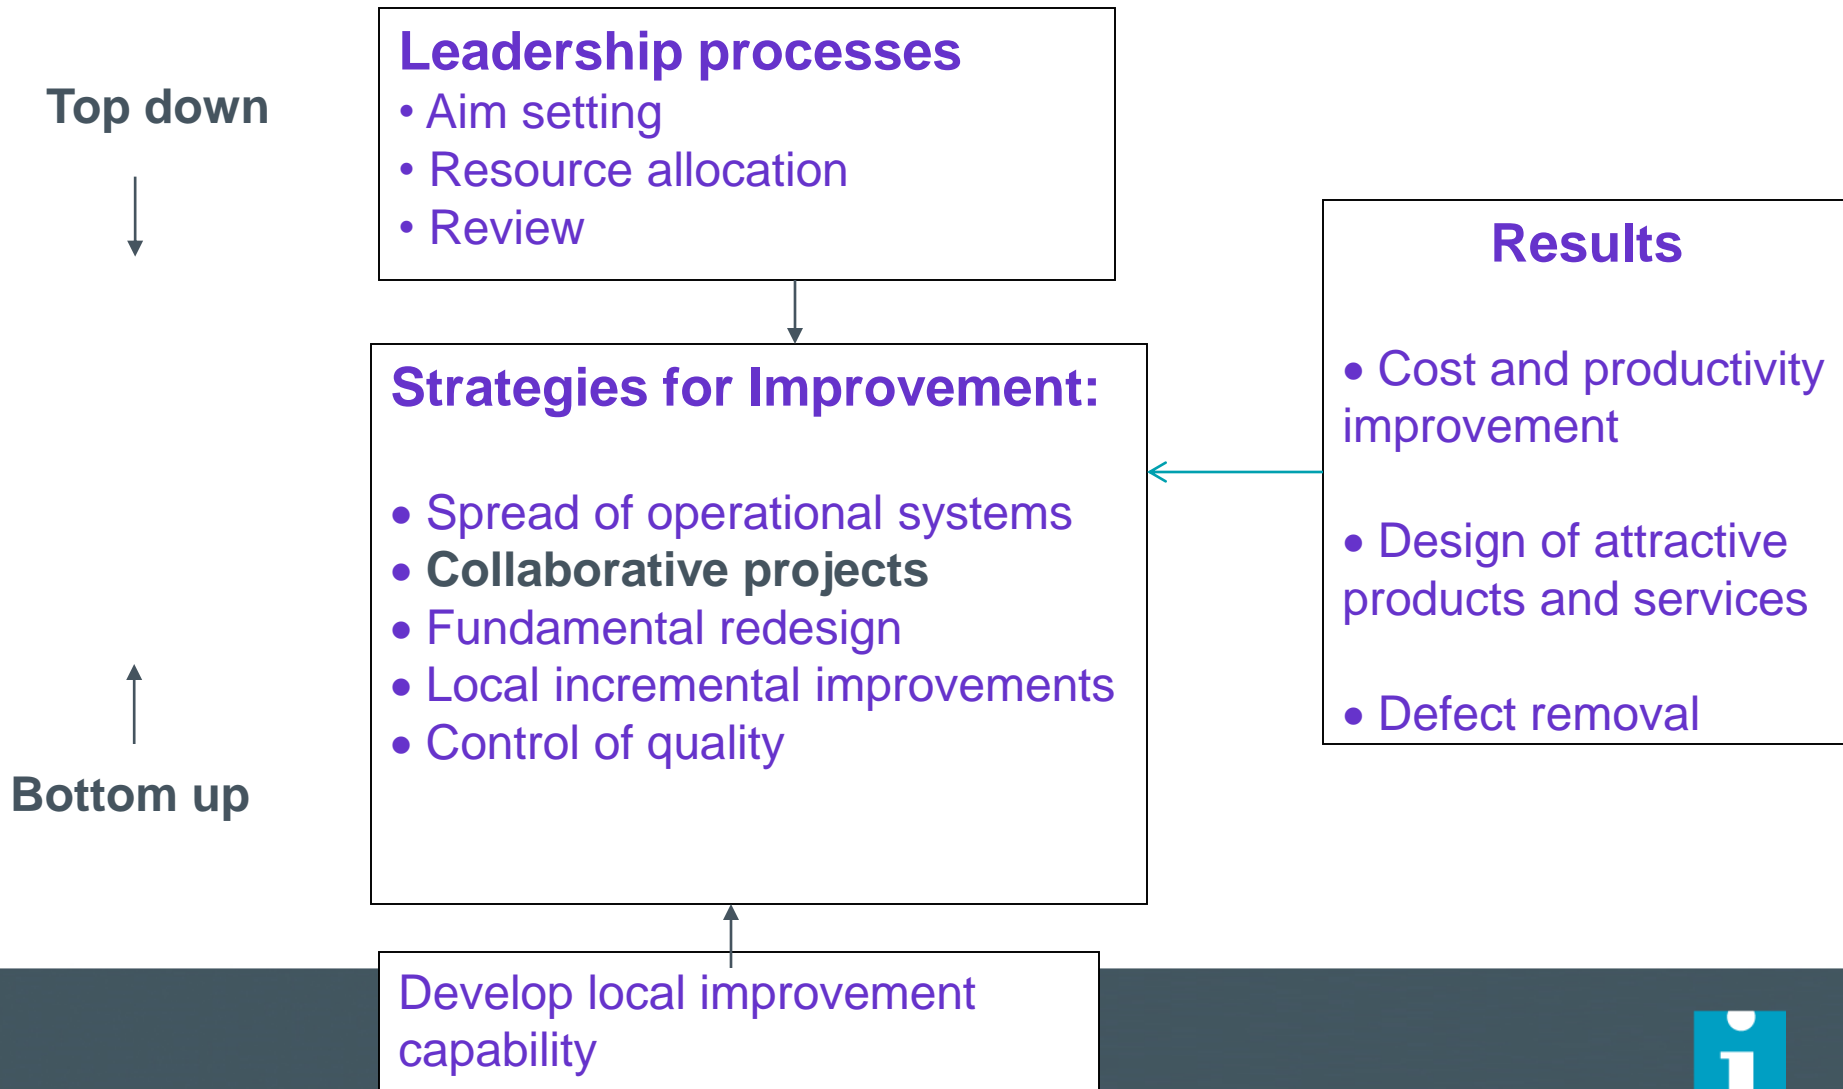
Top down

Leadership processes
• Aim setting
• Resource allocation
• Review

Strategies for Improvement:

• Spread of operational systems
• Collaborative projects
• Fundamental redesign
• Local incremental improvements
• Control of quality

Results

• Cost and productivity improvement

• Design of attractive products and services

• Defect removal

Bottom up

Develop local improvement capability